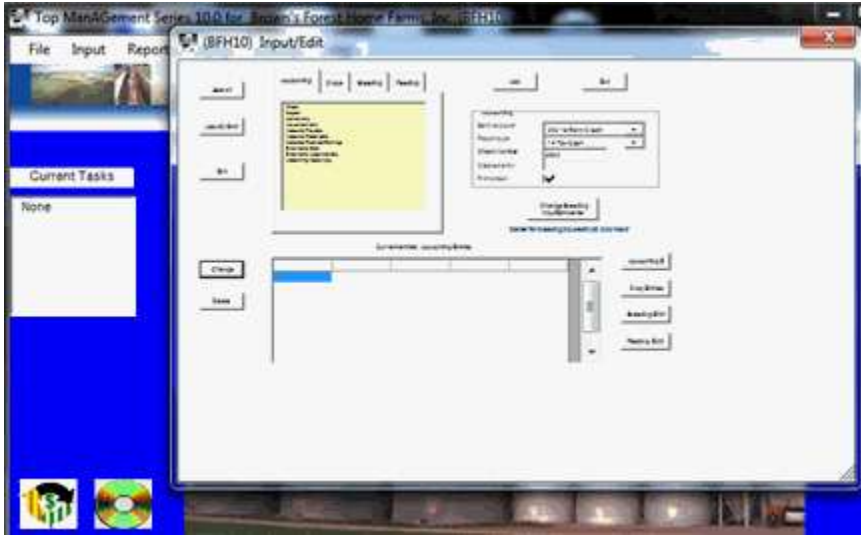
Top ManAGement Series 10.0 for Brown's Forest Home Farms, Inc. (BFH10)

File Input Report

(BFH10) Input/Edit

Current Tasks

None

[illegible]

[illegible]

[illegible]

Change

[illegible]

Accounting | Crops | Breeding | Feeding

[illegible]

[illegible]

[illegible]

Change Breeding Requirements

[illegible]

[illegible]

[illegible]